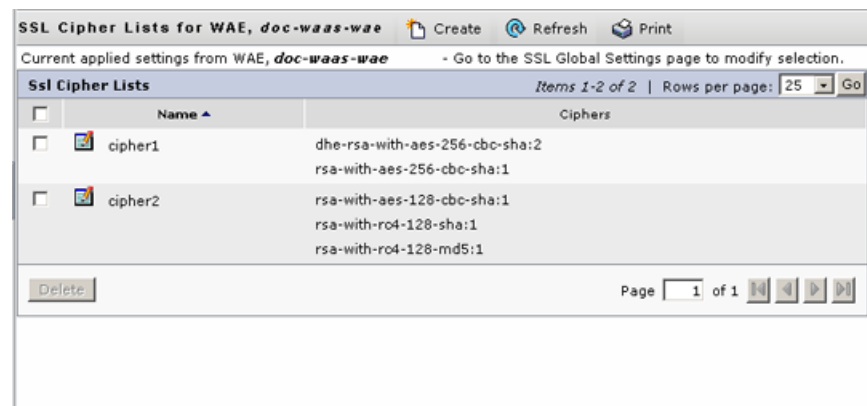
SSL Cipher Lists for WAE, *doc-waas-wae* Create Refresh Print

Current applied settings from WAE, *doc-waas-wae* - Go to the SSL Global Settings page to modify selection.

Ssl Cipher Lists *Items 1-2 of 2* | Rows per page: 25 Go

| | Name ▲ | Ciphers |
|---|---|---|
| | cipher1 | dhe-rsa-with-aes-256-cbc-sha:2<br>rsa-with-aes-256-cbc-sha:1 |
| | cipher2 | rsa-with-aes-128-cbc-sha:1<br>rsa-with-rc4-128-sha:1<br>rsa-with-rc4-128-md5:1 |

Delete

Page 1 of 1